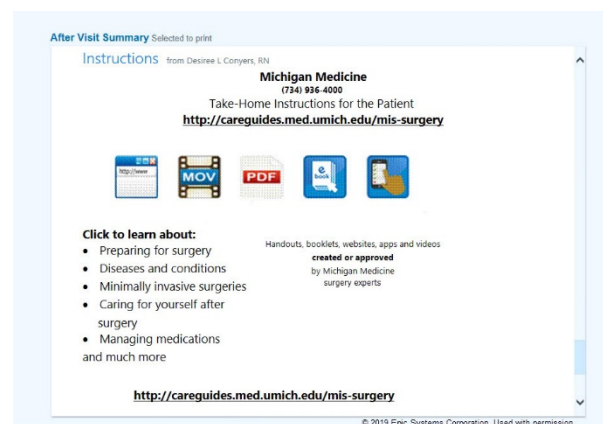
After Visit Summary Selected to print

Instructions from Desiree L Conyers, RN

Michigan Medicine
(734) 936-4000
Take-Home Instructions for the Patient
http://careguides.med.umich.edu/mis-surgery

http://www

MOV

PDF

e book

Click to learn about:
• Preparing for surgery
• Diseases and conditions
• Minimally invasive surgeries
• Caring for yourself after surgery
• Managing medications
and much more

Handouts, booklets, websites, apps and videos
created or approved
by Michigan Medicine surgery experts

http://careguides.med.umich.edu/mis-surgery

© 2019 Epic Systems Corporation. Used with permission